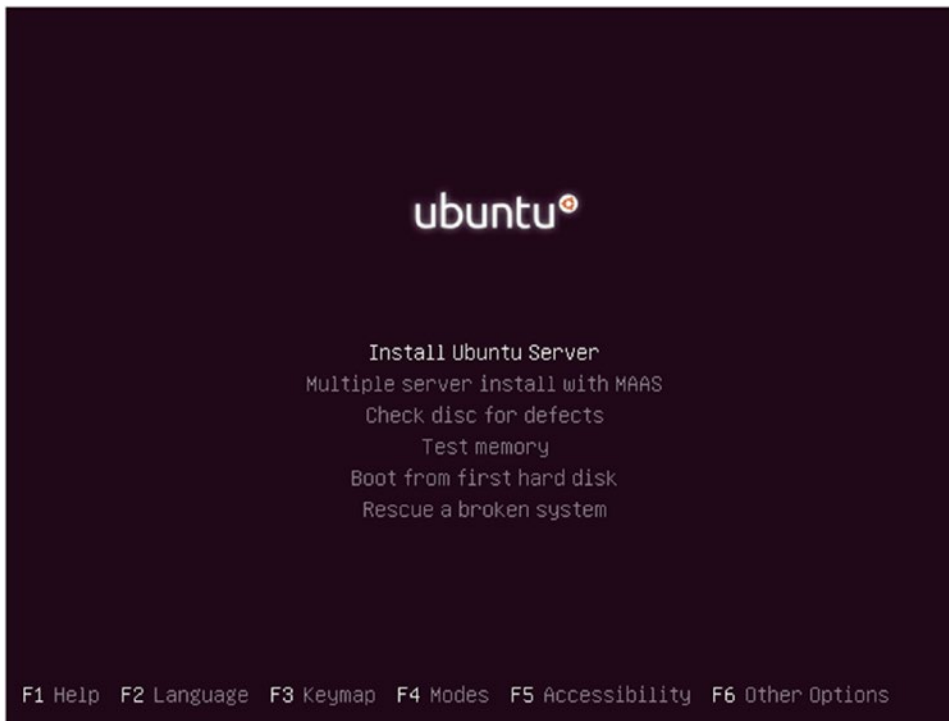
ubuntu

Install Ubuntu Server
Multiple server install with MAAS
Check disc for defects
Test memory
Boot from first hard disk
Rescue a broken system

F1 Help F2 Language F3 Keymap F4 Modes F5 Accessibility F6 Other Options